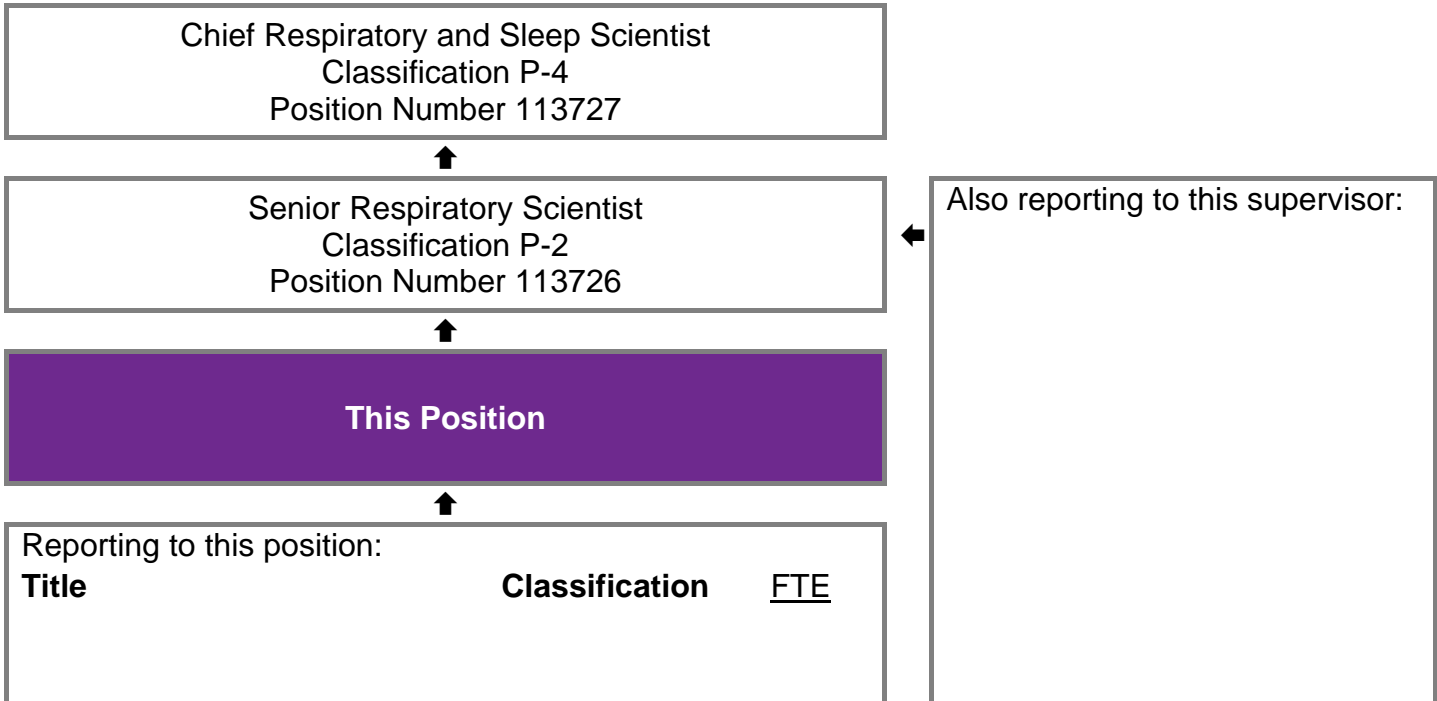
Chief Respiratory and Sleep Scientist
Classification P-4
Position Number 113727

Senior Respiratory Scientist
Classification P-2
Position Number 113726

Also reporting to this supervisor:

This Position

Reporting to this position:

| Title | Classification | FTE |
|---|---|---|